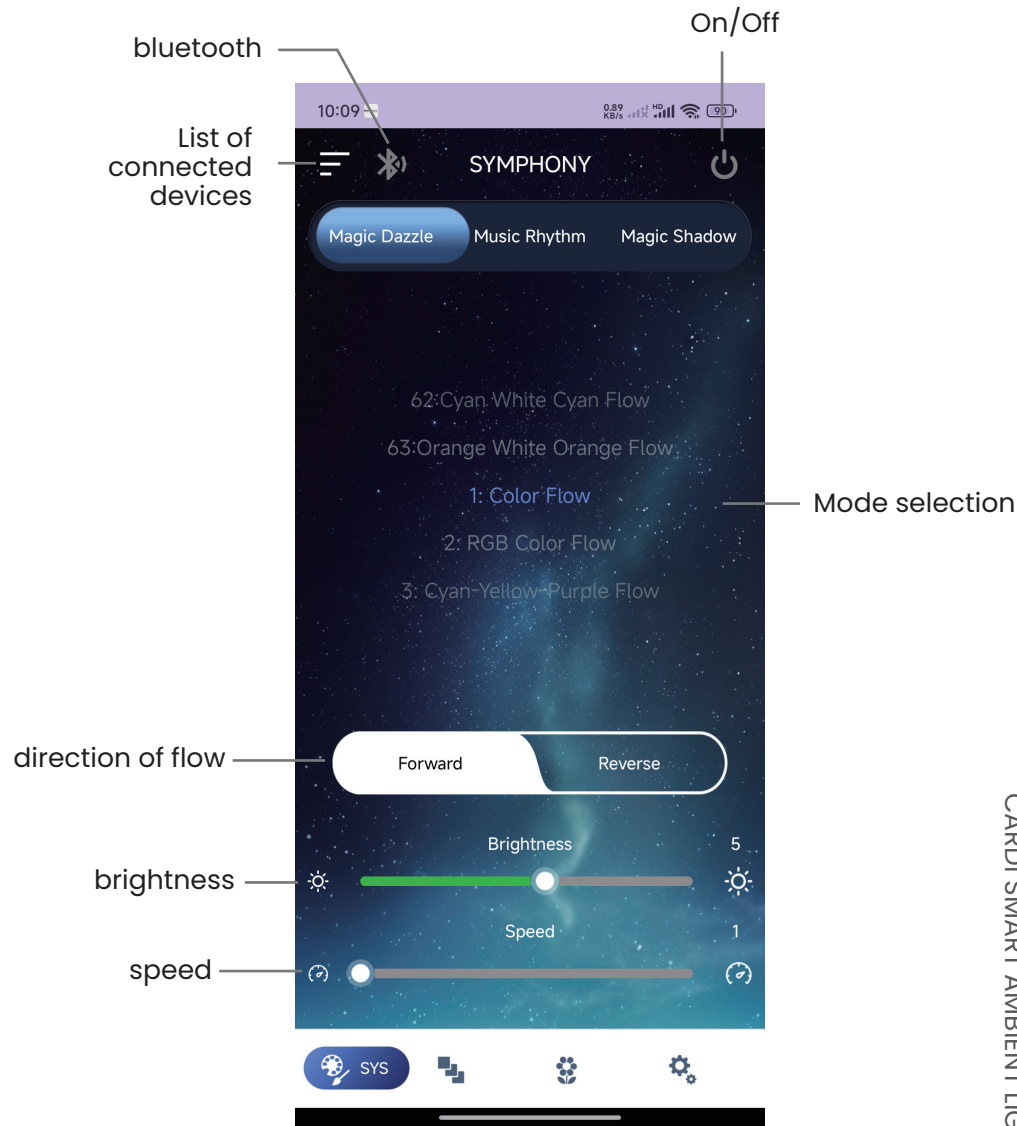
bluetooth

On/Off

10:09

0.89 KB/s

90

List of connected devices

SYMPHONY

Magic Dazzle

Music Rhythm

Magic Shadow

62:Cyan White Cyan Flow

63:Orange White Orange Flow

1: Color Flow

Mode selection

2: RGB Color Flow

3: Cyan-Yellow-Purple Flow

direction of flow

Forward

Reverse

Brightness

5

brightness

Speed

1

speed

SYS

CARDI SMART AMBIENT LIG